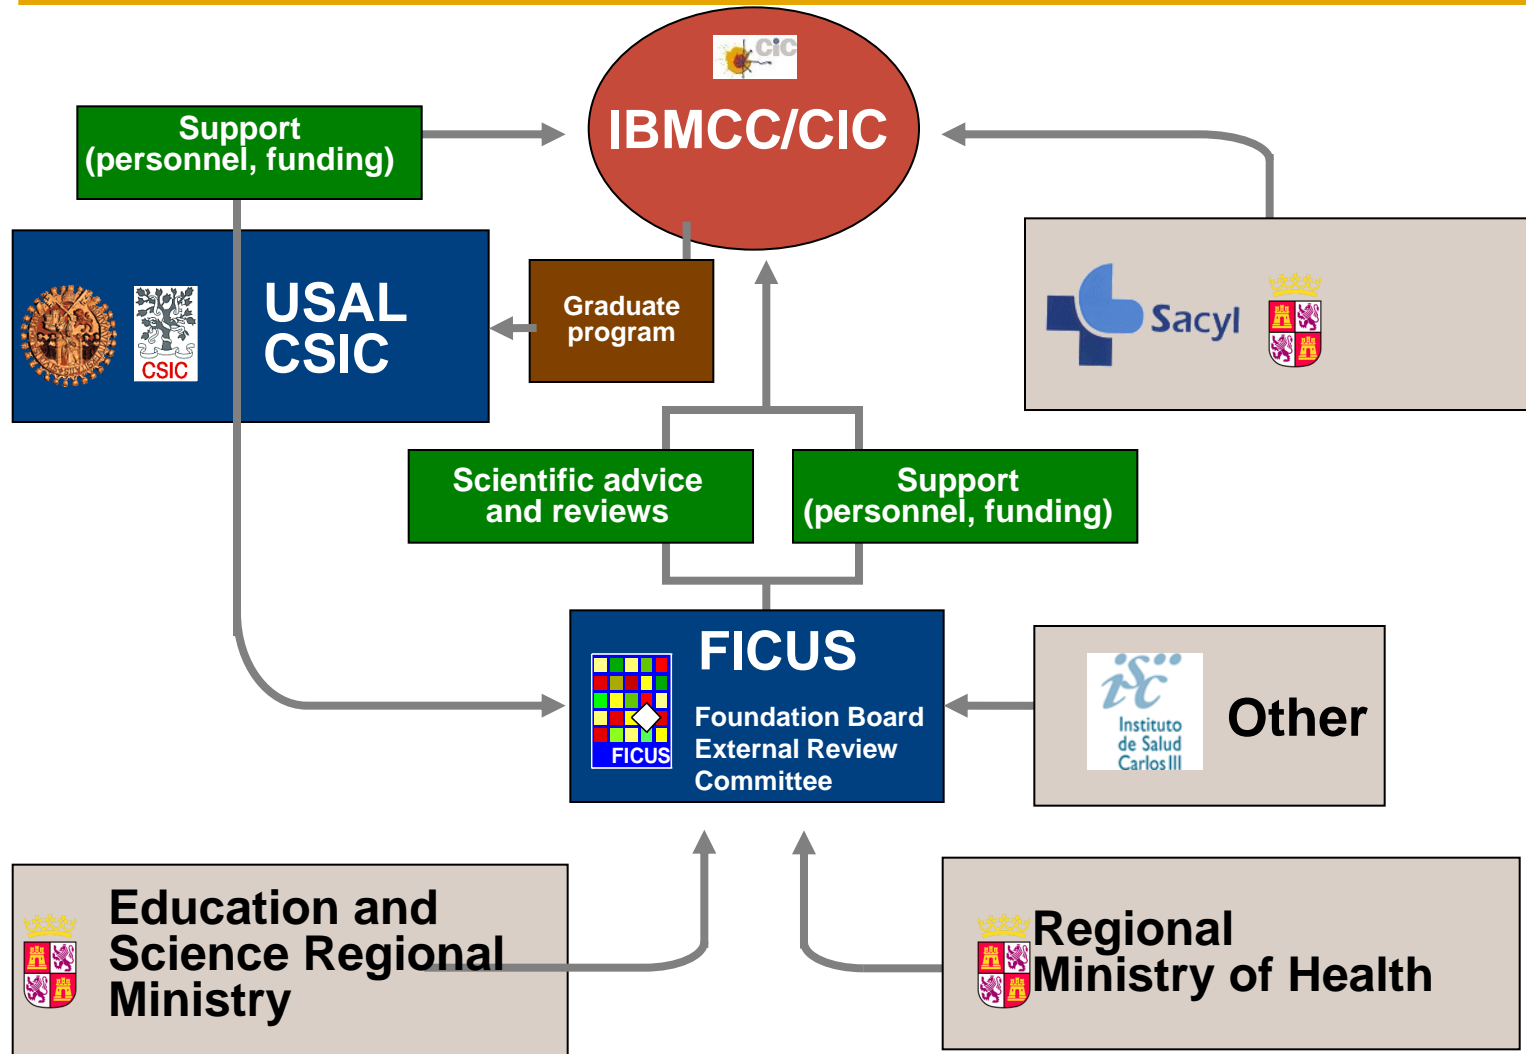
CIC

IBMCC/CIC

Support
(personnel, funding)

USAL
CSIC

CSIC

Graduate program

Sacyl

Scientific advice and reviews

Support
(personnel, funding)

FICUS

FICUS

Foundation Board
External Review Committee

Instituto de Salud Carlos III

Other

Education and Science Regional Ministry

Regional Ministry of Health